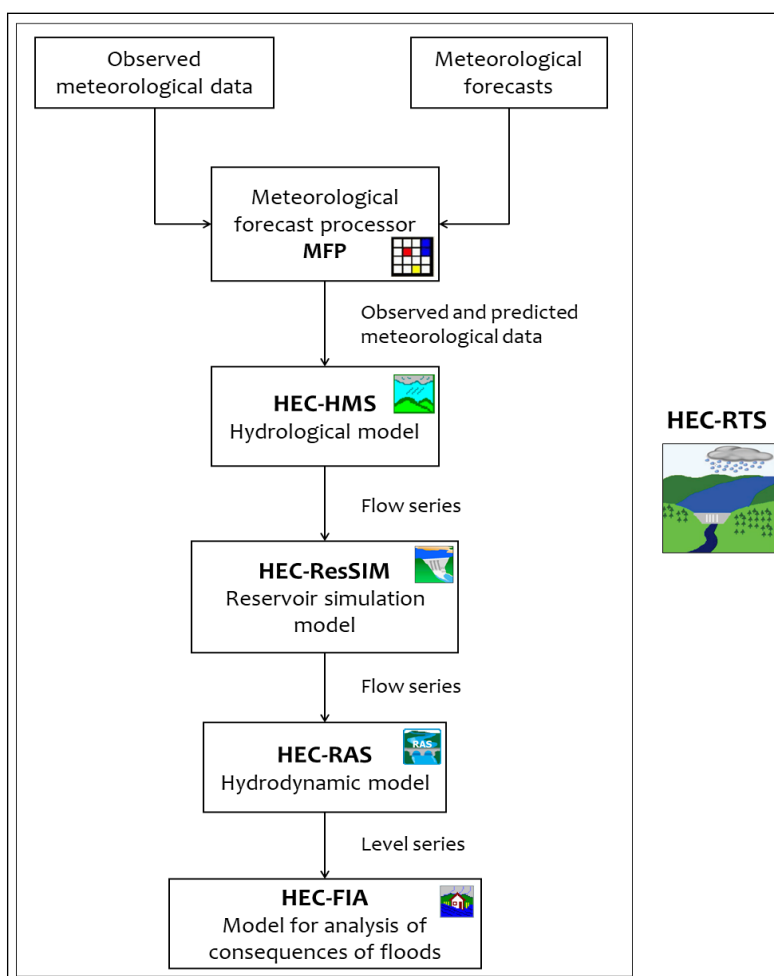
Observed meteorological data

Meteorological forecasts

Meteorological forecast processor
**MFP**

Observed and predicted meteorological data

**HEC-HMS**
Hydrological model

Flow series

**HEC-ResSIM**
Reservoir simulation model

Flow series

**HEC-RAS**
Hydrodynamic model

RAS

Level series

**HEC-FIA**
Model for analysis of consequences of floods

**HEC-RTS**